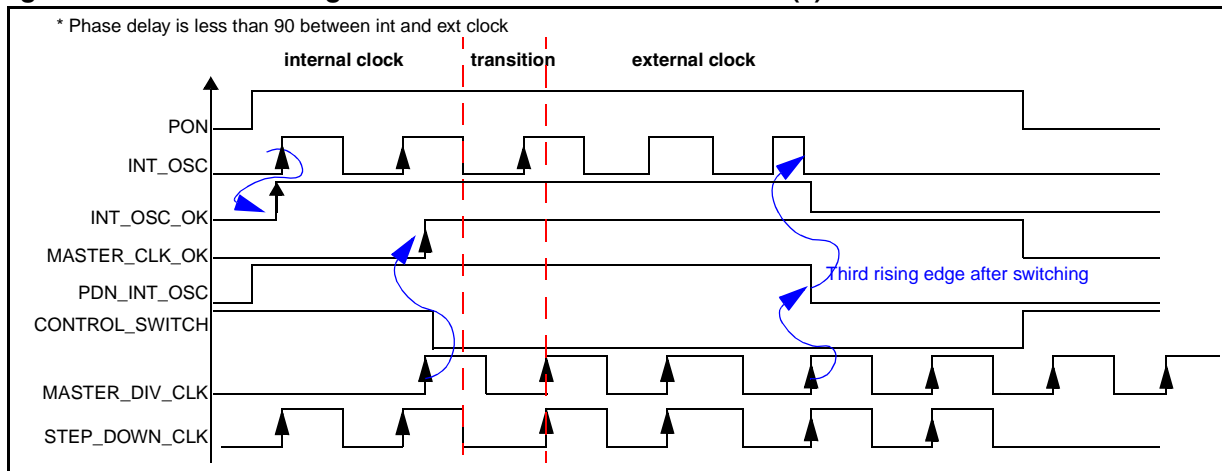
* Phase delay is less than 90 between int and ext clock

internal clock

transition

external clock

PON

INT_OSC

INT_OSC_OK

MASTER_CLK_OK

PDN_INT_OSC

CONTROL_SWITCH

MASTER_DIV_CLK

STEP_DOWN_CLK

Third rising edge after switching